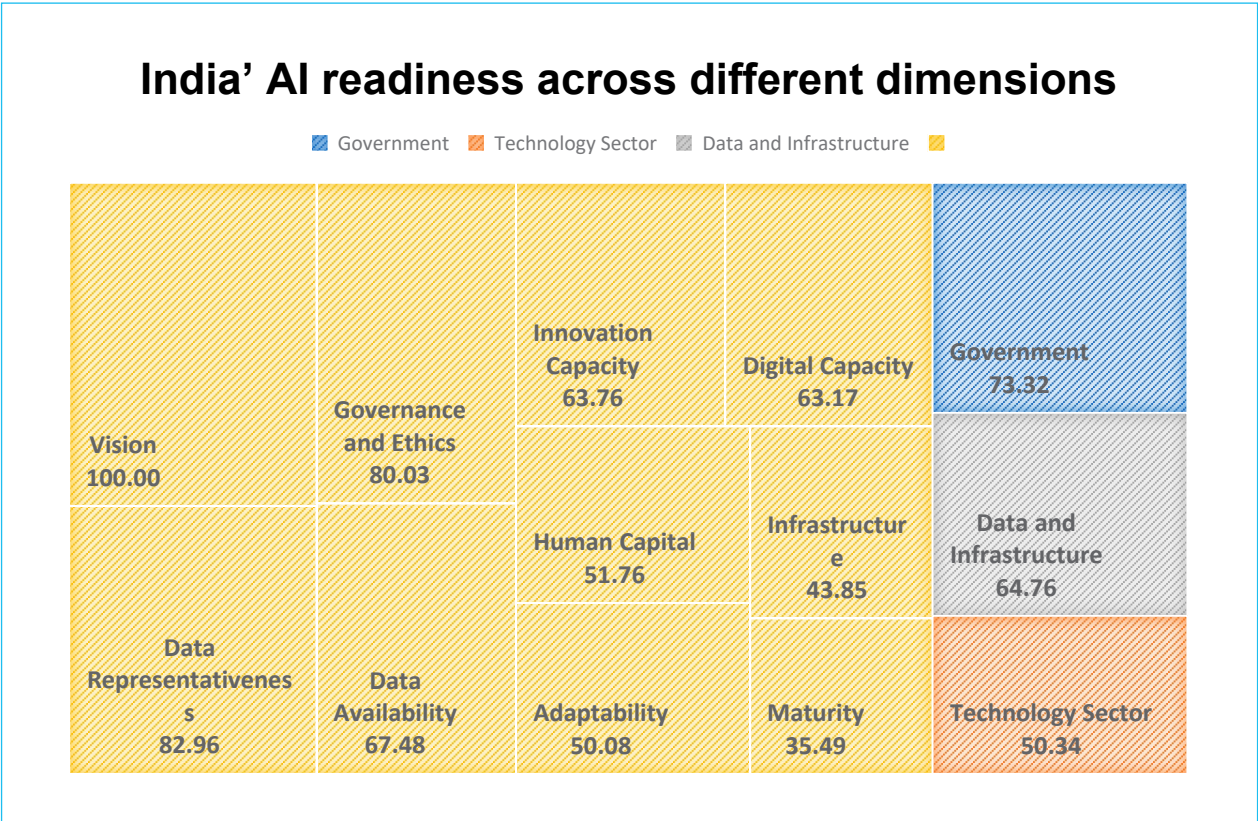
India' AI readiness across different dimensions

Government Technology Sector Data and Infrastructure

Vision 100.00

Data Representativenes s 82.96

Governance and Ethics 80.03

Data Availability 67.48

Innovation Capacity 63.76

Digital Capacity 63.17

Human Capital 51.76

Infrastructur e 43.85

Adaptability 50.08

Maturity 35.49

Government 73.32

Data and Infrastructure 64.76

Technology Sector 50.34